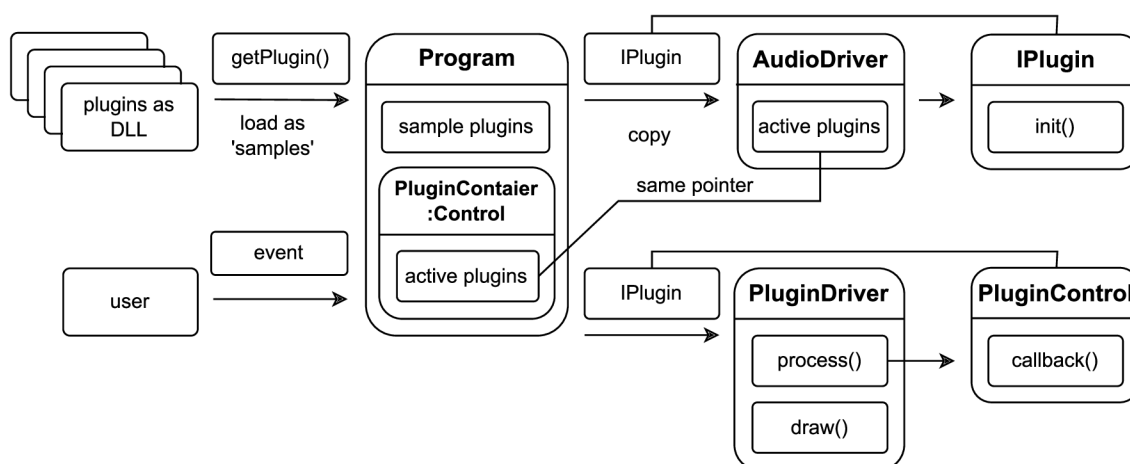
plugins as DLL

getPlugin()

load as 'samples'

Program

sample plugins

PluginContaier :Control

active plugins

IPlugin

copy

AudioDriver

active plugins

same pointer

IPlugin

init()

event

user

IPlugin

PluginDriver

process()

draw()

PluginControl

callback()